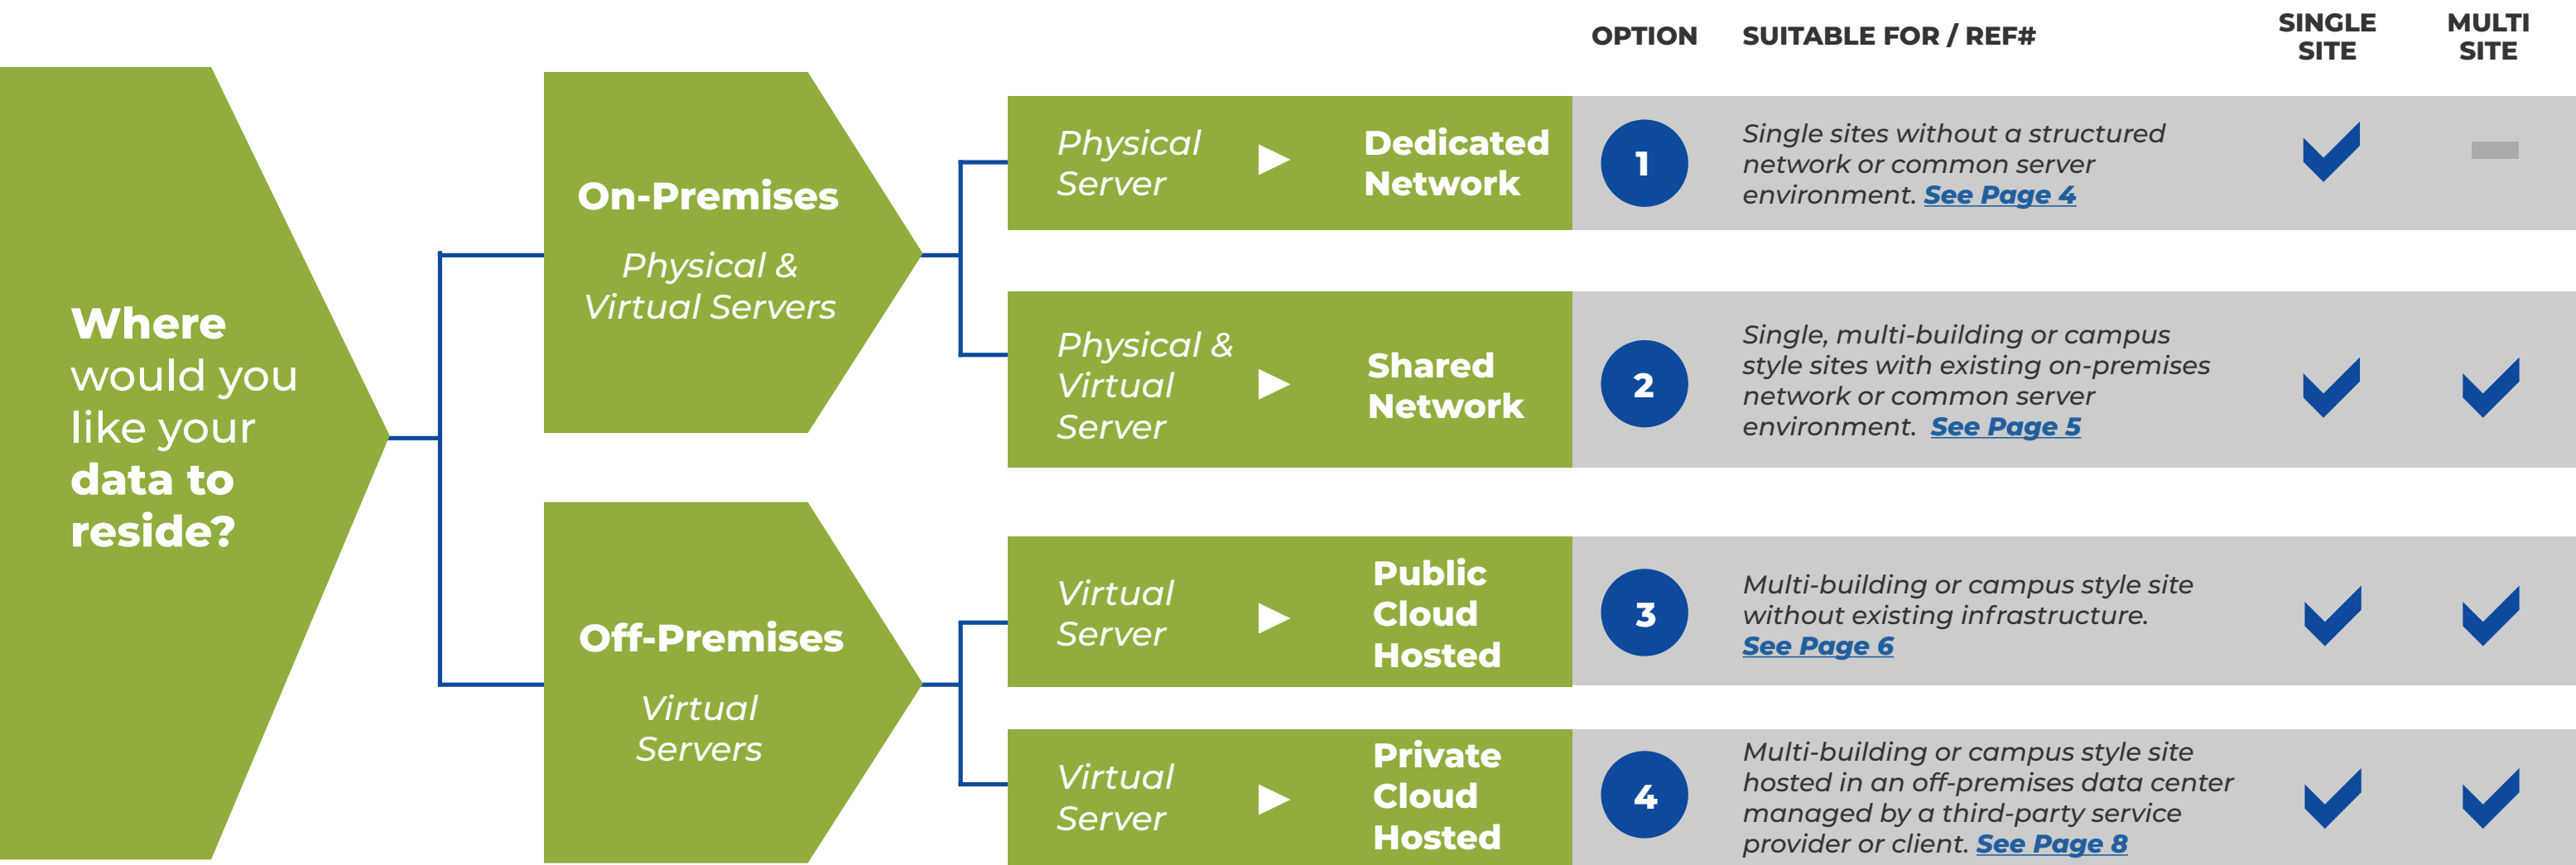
OPTION SUITABLE FOR / REF# SINGLE SITE MULTI SITE

Where would you like your data to reside?

On-Premises

Physical & Virtual Servers

Off-Premises

Virtual Servers

Physical Server ▶ Dedicated Network 1 Single sites without a structured network or common server environment. See Page 4

Physical & Virtual Server ▶ Shared Network 2 Single, multi-building or campus style sites with existing on-premises network or common server environment. See Page 5

Virtual Server ▶ Public Cloud Hosted 3 Multi-building or campus style site without existing infrastructure. See Page 6

Virtual Server ▶ Private Cloud Hosted 4 Multi-building or campus style site hosted in an off-premises data center managed by a third-party service provider or client. See Page 8